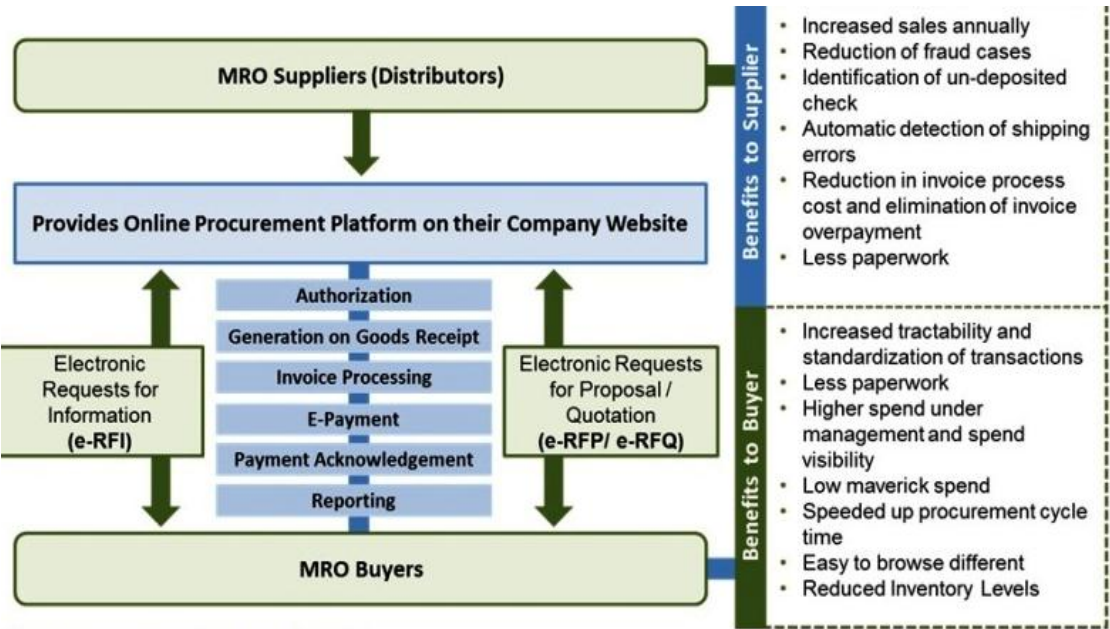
MRO Suppliers (Distributors)

Provides Online Procurement Platform on their Company Website

Authorization
Generation on Goods Receipt
Invoice Processing
E-Payment
Payment Acknowledgement
Reporting

Electronic Requests for Information (e-RFI)

Electronic Requests for Proposal / Quotation (e-RFP/ e-RFQ)

MRO Buyers

Benefits to Supplier
- Increased sales annually
- Reduction of fraud cases
- Identification of un-deposited check
- Automatic detection of shipping errors
- Reduction in invoice process cost and elimination of invoice overpayment
- Less paperwork

Benefits to Buyer
- Increased tractability and standardization of transactions
- Less paperwork
- Higher spend under management and spend visibility
- Low maverick spend
- Speeded up procurement cycle time
- Easy to browse different
- Reduced Inventory Levels